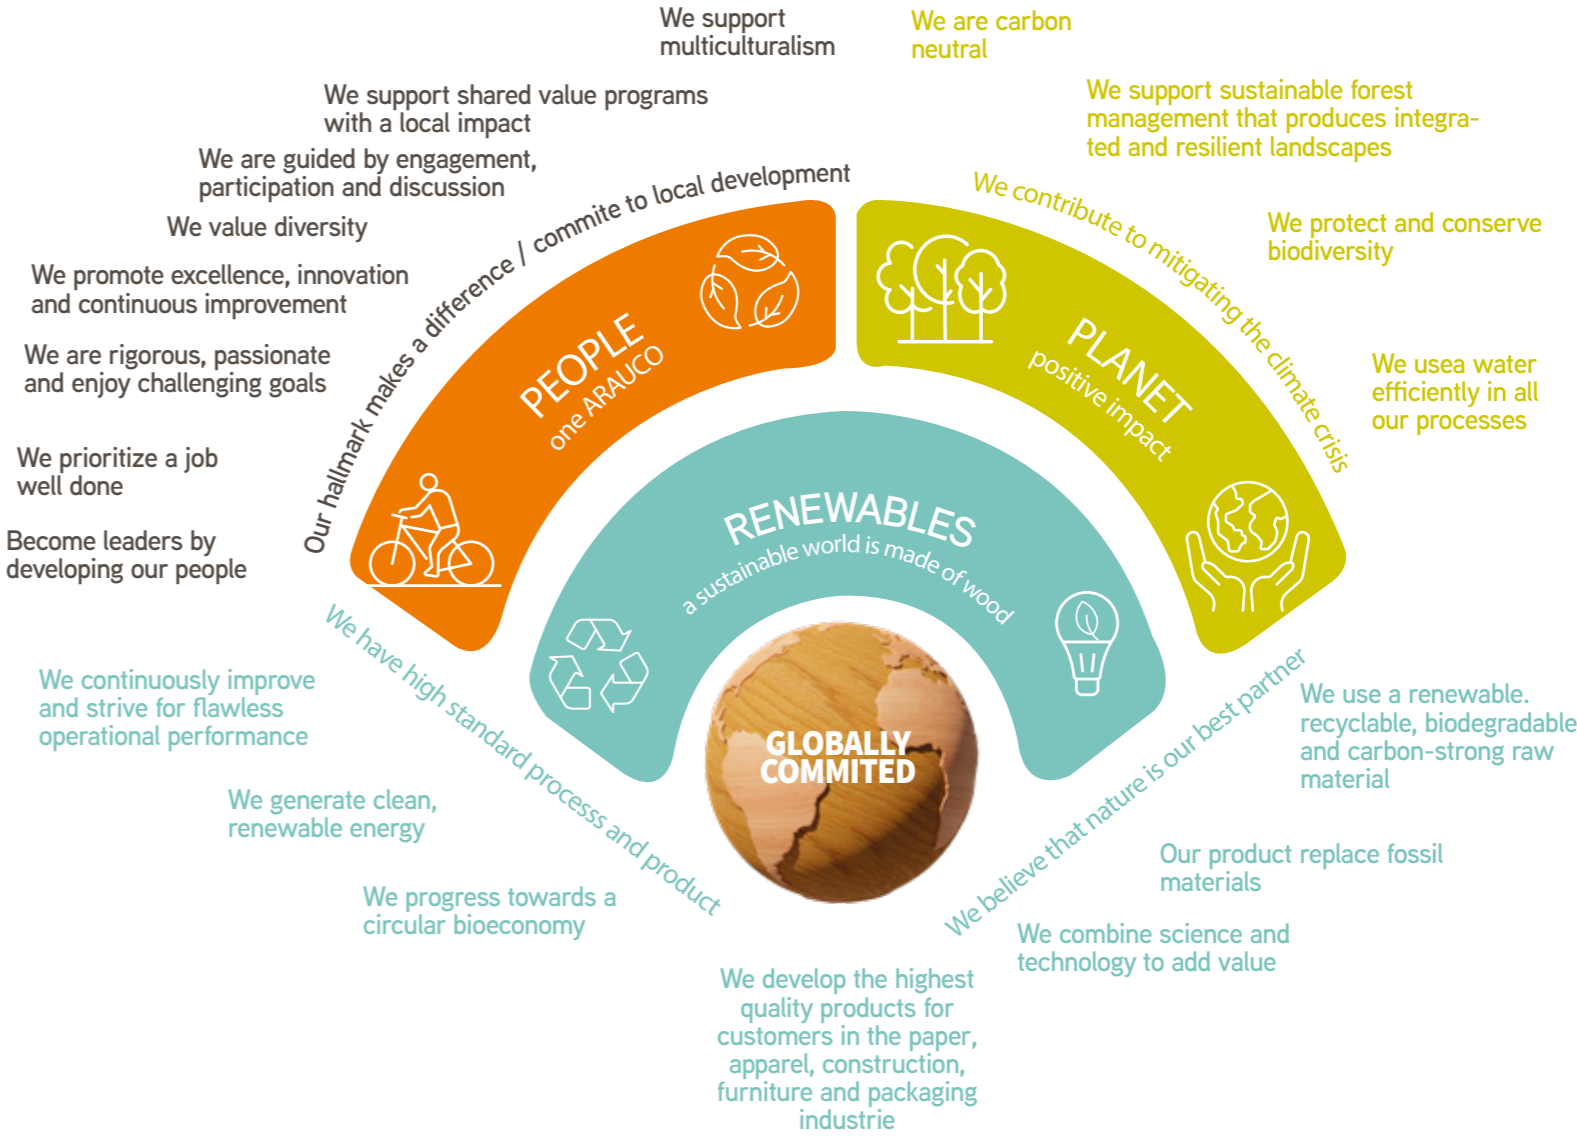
We support multiculturalism

We are carbon neutral

We support shared value programs with a local impact

We support sustainable forest management that produces integrated and resilient landscapes

We are guided by engagement, participation and discussion

We value diversity

We promote excellence, innovation and continuous improvement

We are rigorous, passionate and enjoy challenging goals

We prioritize a job well done

Become leaders by developing our people

Our hallmark makes a difference / commite to local development

PEOPLE
one ARAUCO

We contribute to mitigating the climate crisis

PLANET
positive impact

We protect and conserve biodiversity

We usea water efficiently in all our processes

RENEWABLES
a sustainable world is made of wood

GLOBALLY COMMITED

We have high standard processs and product

We believe that nature is our best partner

We continuously improve and strive for flawless operational performance

We generate clean, renewable energy

We progress towards a circular bioeconomy

We use a renewable. recyclable, biodegradable and carbon-strong raw material

Our product replace fossil materials

We combine science and technology to add value

We develop the highest quality products for customers in the paper, apparel, construction, furniture and packaging industrie